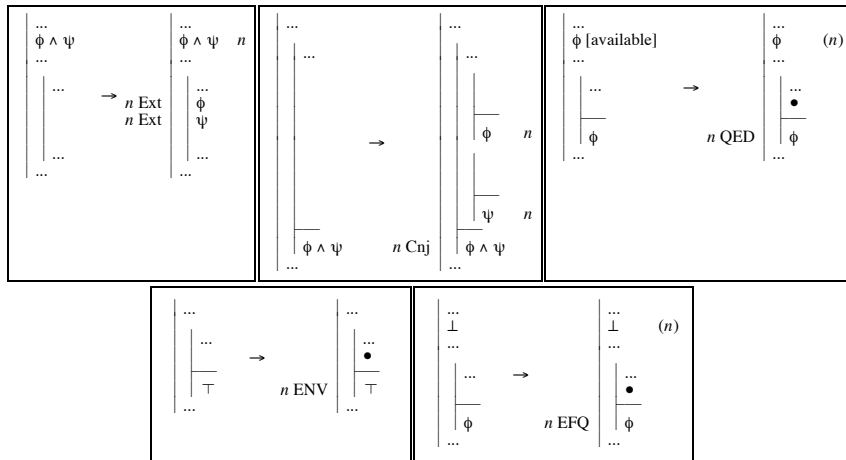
...
$\phi \wedge \psi$
...
...
...
...
→ $n$ Ext
$n$ Ext
...
$\phi \wedge \psi$ $n$
...
$\phi$
$\psi$
...
...

...
...
$\phi \wedge \psi$
→
$n$ Cnj
...
...
$\phi$ $n$
$\psi$ $n$
$\phi \wedge \psi$
...

...
$\phi$ [available]
...
...
$\phi$
...
→
$n$ QED
...
$\phi$ ($n$)
...
...
•
$\phi$
...

...
...
$\top$
...
→
$n$ ENV
...
...
•
$\top$
...

...
$\bot$
...
...
$\phi$
...
→
$n$ EFQ
...
$\bot$ ($n$)
...
...
•
$\phi$
...